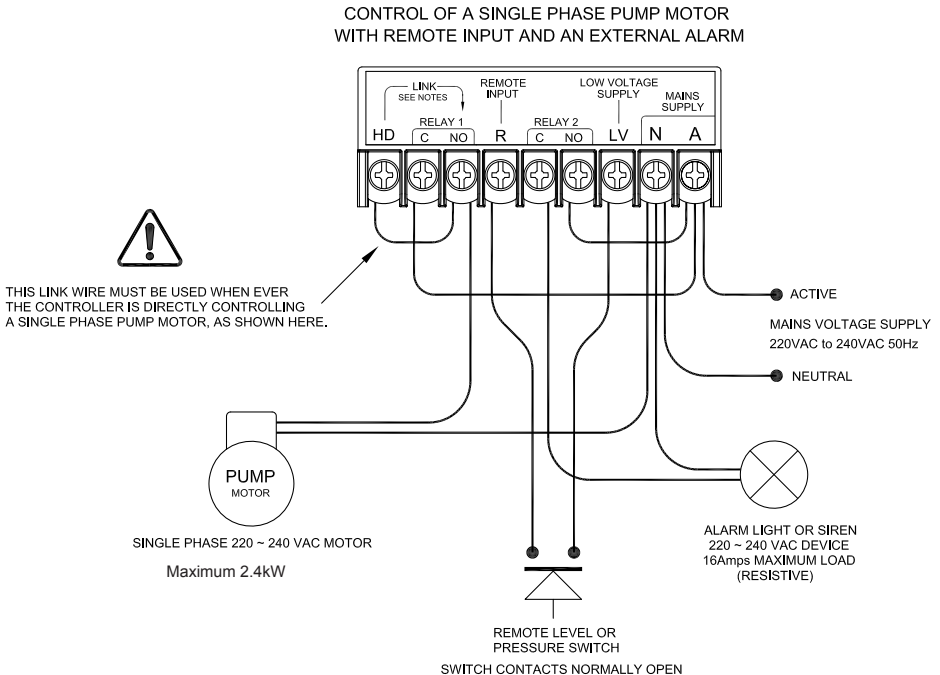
CONTROL OF A SINGLE PHASE PUMP MOTOR
WITH REMOTE INPUT AND AN EXTERNAL ALARM

LINK
SEE NOTES

REMOTE INPUT

LOW VOLTAGE SUPPLY

MAINS SUPPLY

RELAY 1

RELAY 2

HD C NO R C NO LV N A

THIS LINK WIRE MUST BE USED WHEN EVER THE CONTROLLER IS DIRECTLY CONTROLLING A SINGLE PHASE PUMP MOTOR, AS SHOWN HERE.

ACTIVE

MAINS VOLTAGE SUPPLY
220VAC to 240VAC 50Hz

NEUTRAL

PUMP
MOTOR

SINGLE PHASE 220 ~ 240 VAC MOTOR

Maximum 2.4kW

ALARM LIGHT OR SIREN
220 ~ 240 VAC DEVICE
16Amps MAXIMUM LOAD
(RESISTIVE)

REMOTE LEVEL OR
PRESSURE SWITCH

SWITCH CONTACTS NORMALLY OPEN